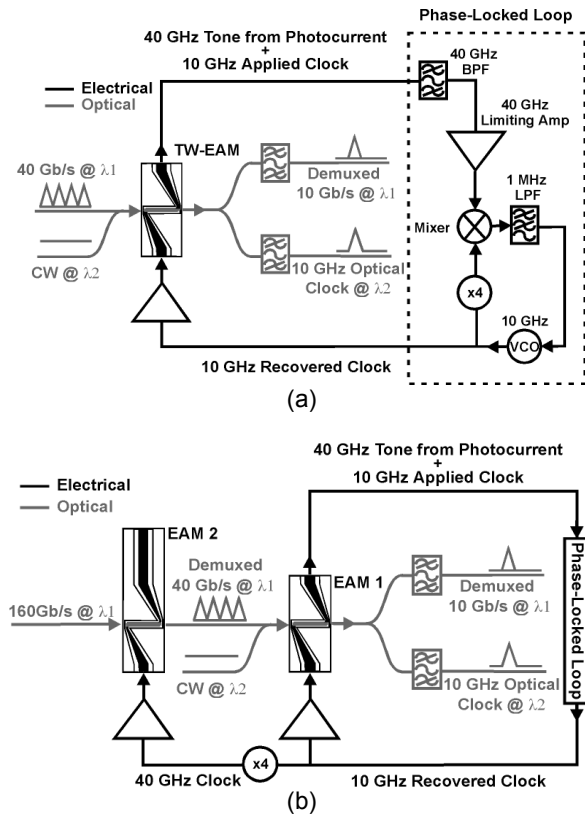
Phase-Locked Loop

40 GHz Tone from Photocurrent
+
10 GHz Applied Clock

Electrical
Optical

40 GHz BPF

40 GHz Limiting Amp

TW-EAM

40 Gb/s @ $\lambda 1$

Demuxed 10 Gb/s @ $\lambda 1$

1 MHz LPF

Mixer

CW @ $\lambda 2$

10 GHz Optical Clock @ $\lambda 2$

x4

10 GHz

VCO

10 GHz Recovered Clock

(a)

40 GHz Tone from Photocurrent
+
10 GHz Applied Clock

Electrical
Optical

EAM 2

Demuxed 40 Gb/s @ $\lambda 1$

EAM 1

160Gb/s @ $\lambda 1$

Demuxed 10 Gb/s @ $\lambda 1$

Phase-Locked Loop

CW @ $\lambda 2$

10 GHz Optical Clock @ $\lambda 2$

x4

40 GHz Clock

10 GHz Recovered Clock

(b)